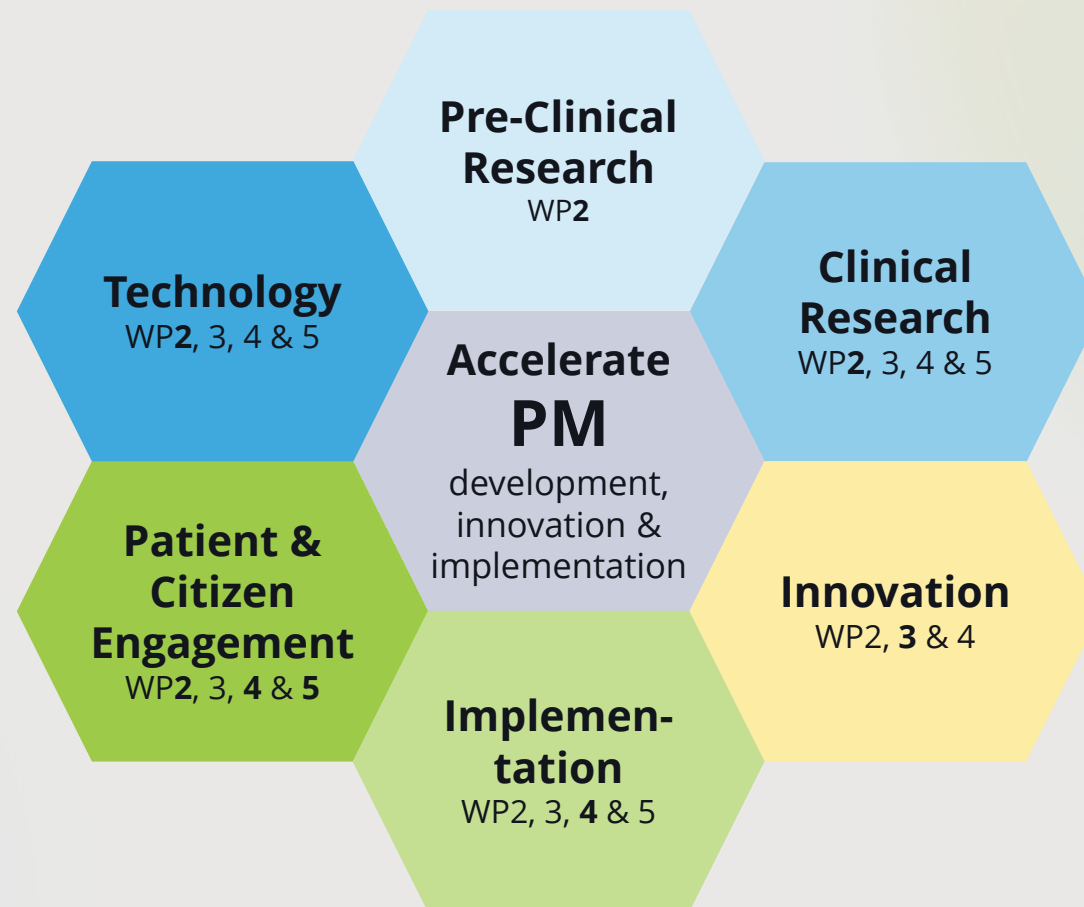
Pre-Clinical Research
WP2

Technology
WP2, 3, 4 & 5

Clinical Research
WP2, 3, 4 & 5

Accelerate
PM
development, innovation & implementation

Patient & Citizen Engagement
WP2, 3, 4 & 5

Innovation
WP2, 3 & 4

Implementation
WP2, 3, 4 & 5